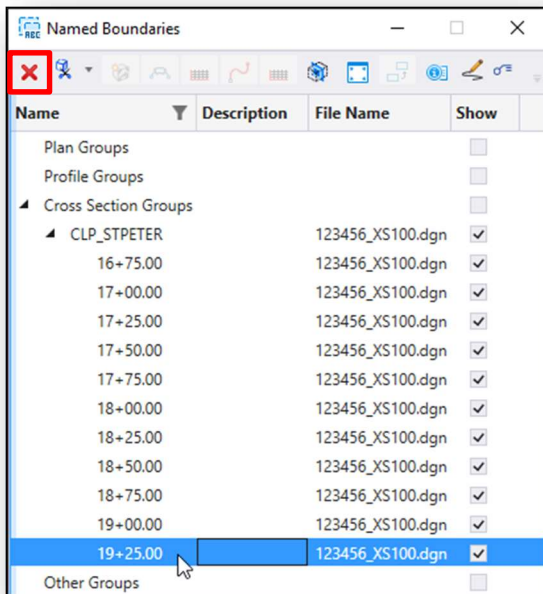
Named Boundaries

| Name | Description | File Name | Show |
|---|---|---|---|
| Plan Groups | | | |
| Profile Groups | | | |
| Cross Section Groups | | | |
| CLP_STPETER | | 123456_XS100.dgn | ✓ |
| 16+75.00 | | 123456_XS100.dgn | ✓ |
| 17+00.00 | | 123456_XS100.dgn | ✓ |
| 17+25.00 | | 123456_XS100.dgn | ✓ |
| 17+50.00 | | 123456_XS100.dgn | ✓ |
| 17+75.00 | | 123456_XS100.dgn | ✓ |
| 18+00.00 | | 123456_XS100.dgn | ✓ |
| 18+25.00 | | 123456_XS100.dgn | ✓ |
| 18+50.00 | | 123456_XS100.dgn | ✓ |
| 18+75.00 | | 123456_XS100.dgn | ✓ |
| 19+00.00 | | 123456_XS100.dgn | ✓ |
| 19+25.00 | | 123456_XS100.dgn | ✓ |
| Other Groups | | | |